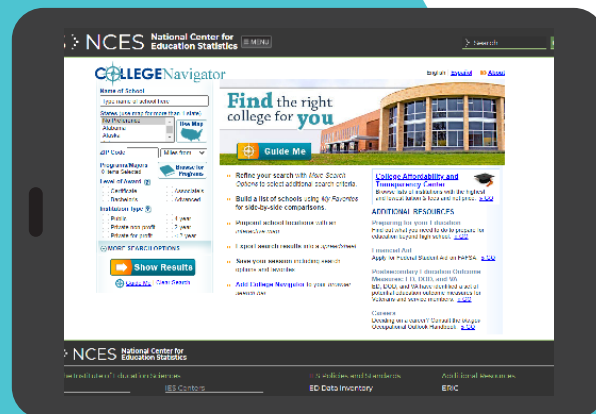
NCES National Center for Education Statistics ≡ MENU

Search

COLLEGENavigator

English Español ED Assoc

Name of School

Type name of school here

States (use ctrl for more than 1 state)

Show Map

ZIP Code

Miles from

Programs/Majors

Browse for Programs

Level of Award

Certificate

Associate's

Bachelor's

Advanced

Institution Type

Public

4-year

Private non-profit

2-year

Private for-profit

< 2-year

MORE SEARCH OPTIONS

Show Results

Guide Me

Clear Search

Find the right college for you

Guide Me

Refine your search with More Search Options to select additional search criteria.

Build a list of schools using My Favorites for side-by-side comparisons.

Pinpoint school locations with an interactive map.

Export search results into a spreadsheet.

Save your session including search options and favorites.

Add College Navigator to your browser search bar.

College Affordability and Transparency Center

ADDITIONAL RESOURCES

Preparing for Education

Financial Aid

Postsecondary Education Outcome Measures

Careers

NCES National Center for Education Statistics

IES Centers

ED Data Inventory

ERIC